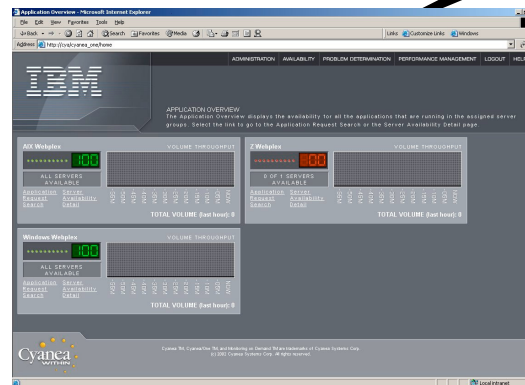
Application Overview - Microsoft Internet Explorer

File Edit View Favorites Tools Help

Back Search Favorites Media

Links Customize Links Windows

Address http://cyal/cyanea_one/home

IBM

ADMINISTRATION AVAILABILITY PROBLEM DETERMINATION PERFORMANCE MANAGEMENT LOGOUT HEL

APPLICATION OVERVIEW
The Application Overview displays the availability for all the applications that are running in the assigned server groups. Select the link to go to the Application Request Search or the Server Availability Detail page.

AIX Webplex VOLUME THROUGHPUT

100

ALL SERVERS AVAILABLE

Application Request Search Server Availability Detail

TOTAL VOLUME (last hour): 0

Z Webplex VOLUME THROUGHPUT

00

0 OF 1 SERVERS AVAILABLE

Application Request Search Server Availability Detail

TOTAL VOLUME (last hour): 0

Windows Webplex VOLUME THROUGHPUT

100

ALL SERVERS AVAILABLE

Application Request Search Server Availability Detail

TOTAL VOLUME (last hour): 0

Cyanea WITHIN

Cyanea TM, Cyanea/One TM, and Monitoring on Demand TM are trademarks of Cyanea Systems Corp.
(c) 2002 Cyanea Systems Corp. All rights reserved.

Local intranet